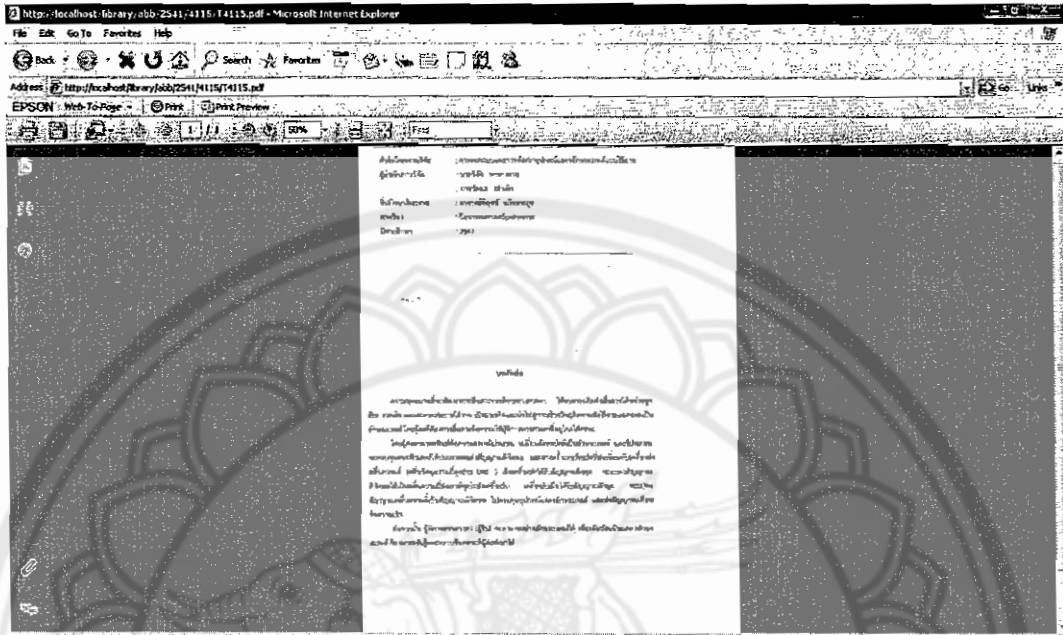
http://localhost/library/abb/2541/4115/T4115.pdf - Microsoft Internet Explorer

File Edit Go To Favorites Help

Back Search Favorites

Address http://localhost/library/abb/2541/4115/T4115.pdf Go Links

EPSON Web-To-Page Print Print Preview

1 / 1 50% Find

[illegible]

บทคัดย่อ

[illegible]